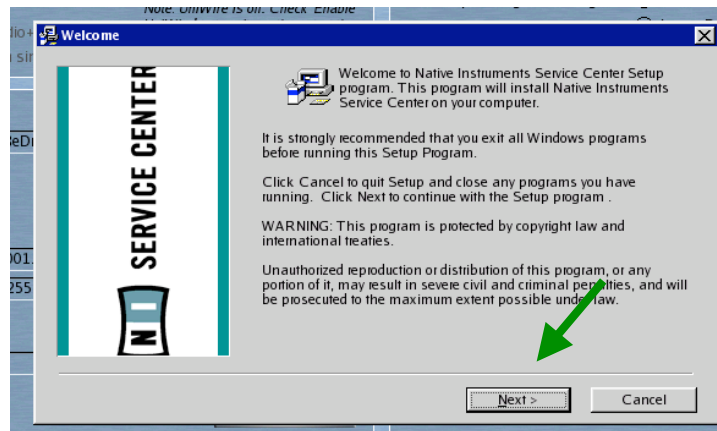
Note: OnWire is on. Check Enable

dio

sir

eDi

001

255

Welcome

SERVICE CENTER

NI

Welcome to Native Instruments Service Center Setup program. This program will install Native Instruments Service Center on your computer.

It is strongly recommended that you exit all Windows programs before running this Setup Program.

Click Cancel to quit Setup and close any programs you have running. Click Next to continue with the Setup program .

WARNING: This program is protected by copyright law and international treaties.

Unauthorized reproduction or distribution of this program, or any portion of it, may result in severe civil and criminal penalties, and will be prosecuted to the maximum extent possible under law.

Next >

Cancel